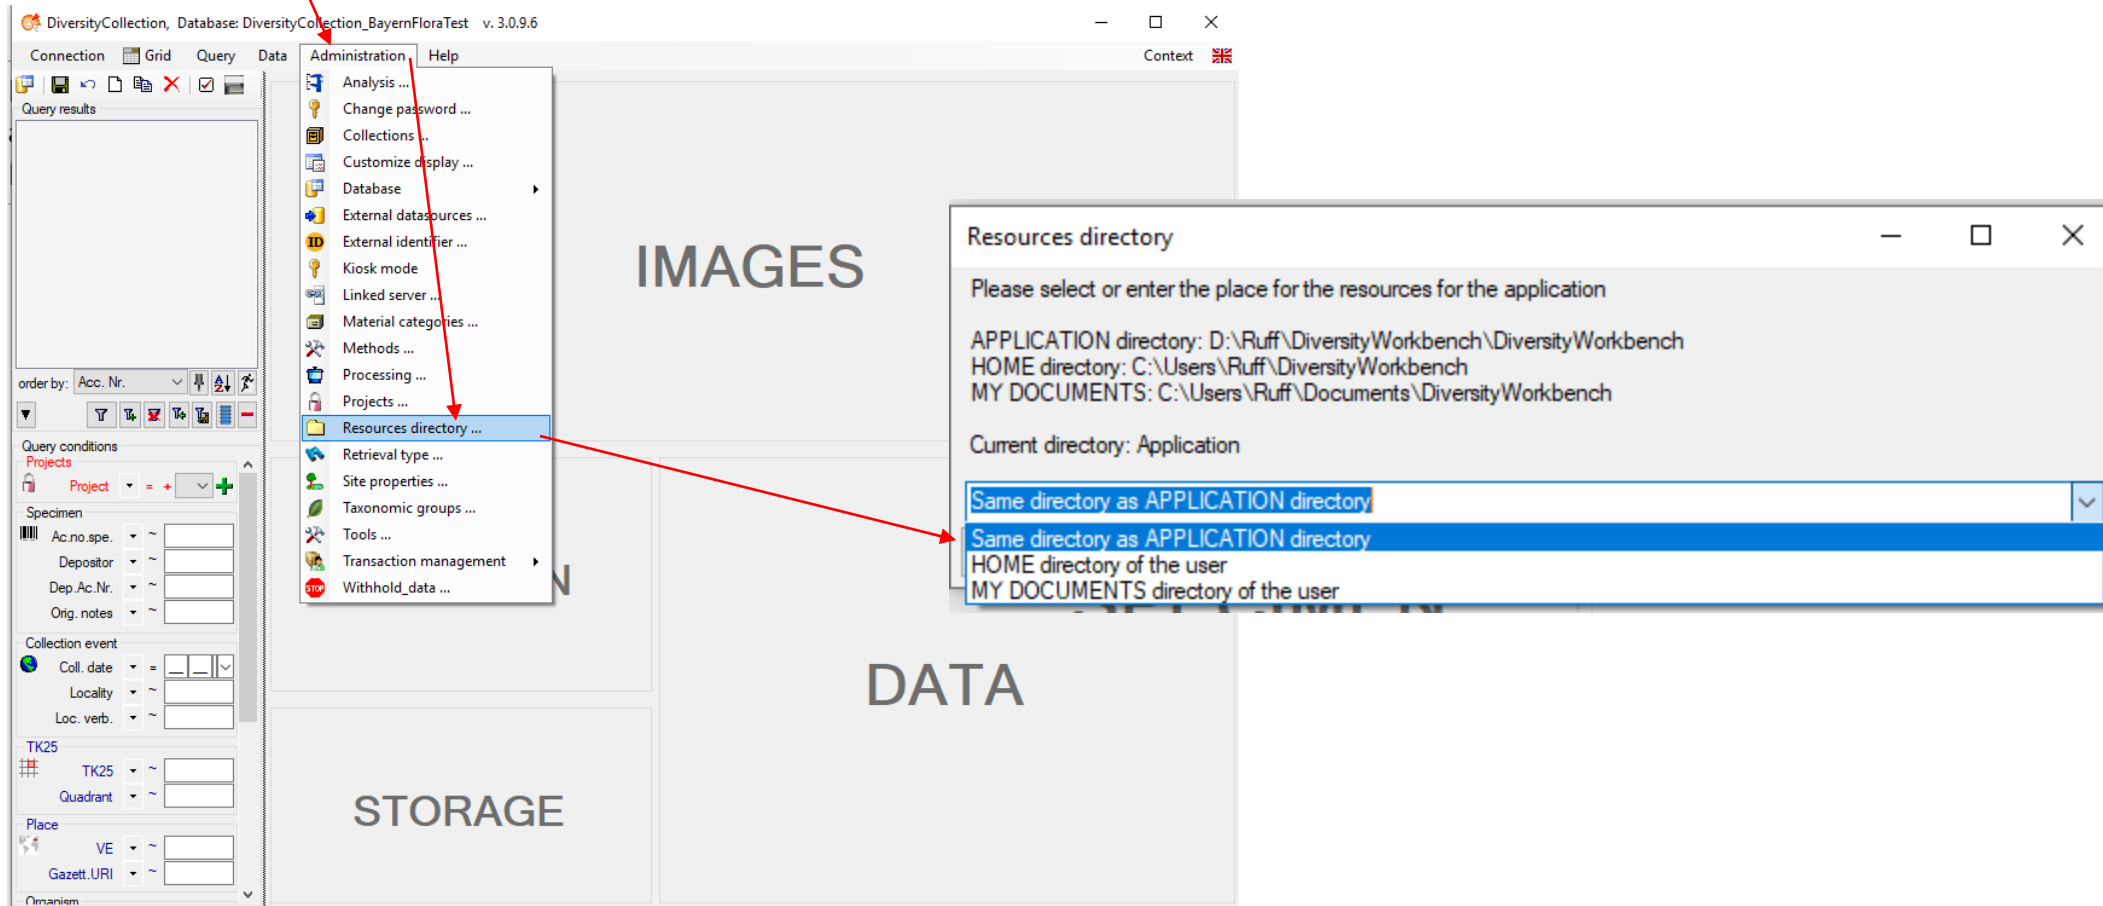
DiversityCollection, Database: DiversityCollection_BayernFloraTest v. 3.0.9.6

Connection Grid Query Data Administration Help Context

Query results

order by: Acc. Nr.

Query conditions
Projects
Project = +

Specimen
Ac.no.spe. ~
Depositor ~
Dep.Ac.Nr. ~
Orig. notes ~

Collection event
Coll. date =
Locality ~
Loc. verb. ~

TK25
TK25 ~
Quadrant ~

Place
VE ~
Gazett.URI ~

Organism

Analysis ...
Change password ...
Collections ...
Customize display ...
Database
External datasources ...
External identifier ...
Kiosk mode
Linked server ...
Material categories ...
Methods ...
Processing ...
Projects ...
Resources directory ...
Retrieval type ...
Site properties ...
Taxonomic groups ...
Tools ...
Transaction management
Withhold_data ...

IMAGES

DATA

STORAGE

Resources directory

Please select or enter the place for the resources for the application

APPLICATION directory: D:\Ruff\DiversityWorkbench\DiversityWorkbench
HOME directory: C:\Users\Ruff\DiversityWorkbench
MY DOCUMENTS: C:\Users\Ruff\Documents\DiversityWorkbench

Current directory: Application

Same directory as APPLICATION directory

Same directory as APPLICATION directory
HOME directory of the user
MY DOCUMENTS directory of the user